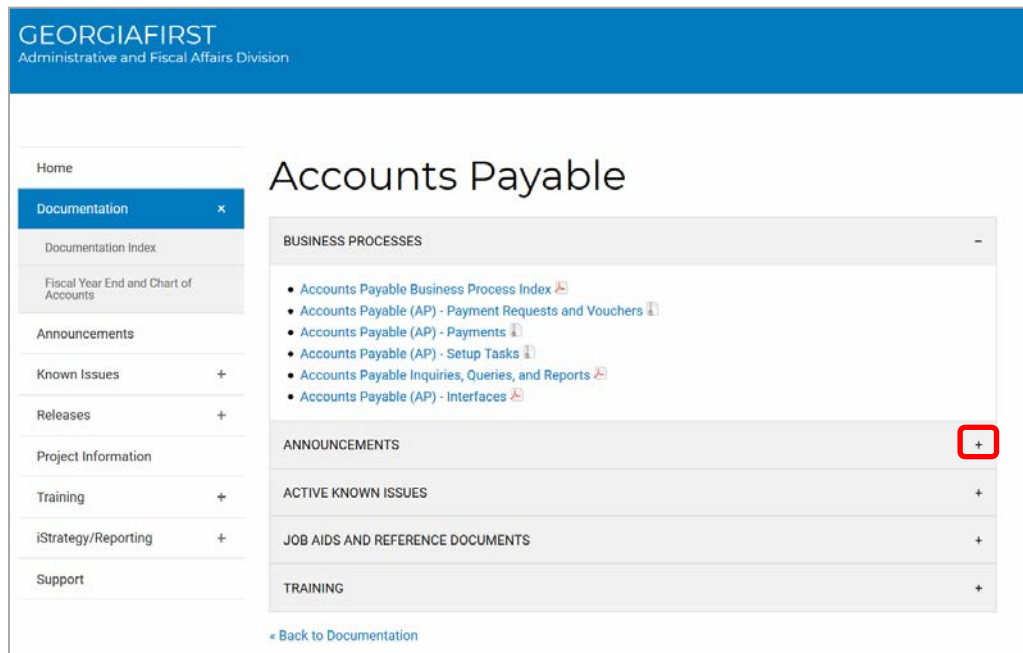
GEORGIAFIRST
Administrative and Fiscal Affairs Division

Home
Documentation ×
Documentation Index
Fiscal Year End and Chart of Accounts
Announcements
Known Issues +
Releases +
Project Information
Training +
iStrategy/Reporting +
Support

Accounts Payable

BUSINESS PROCESSES −

- Accounts Payable Business Process Index
- Accounts Payable (AP) - Payment Requests and Vouchers
- Accounts Payable (AP) - Payments
- Accounts Payable (AP) - Setup Tasks
- Accounts Payable Inquiries, Queries, and Reports
- Accounts Payable (AP) - Interfaces

ANNOUNCEMENTS +

ACTIVE KNOWN ISSUES +

JOB AIDS AND REFERENCE DOCUMENTS +

TRAINING +

« Back to Documentation